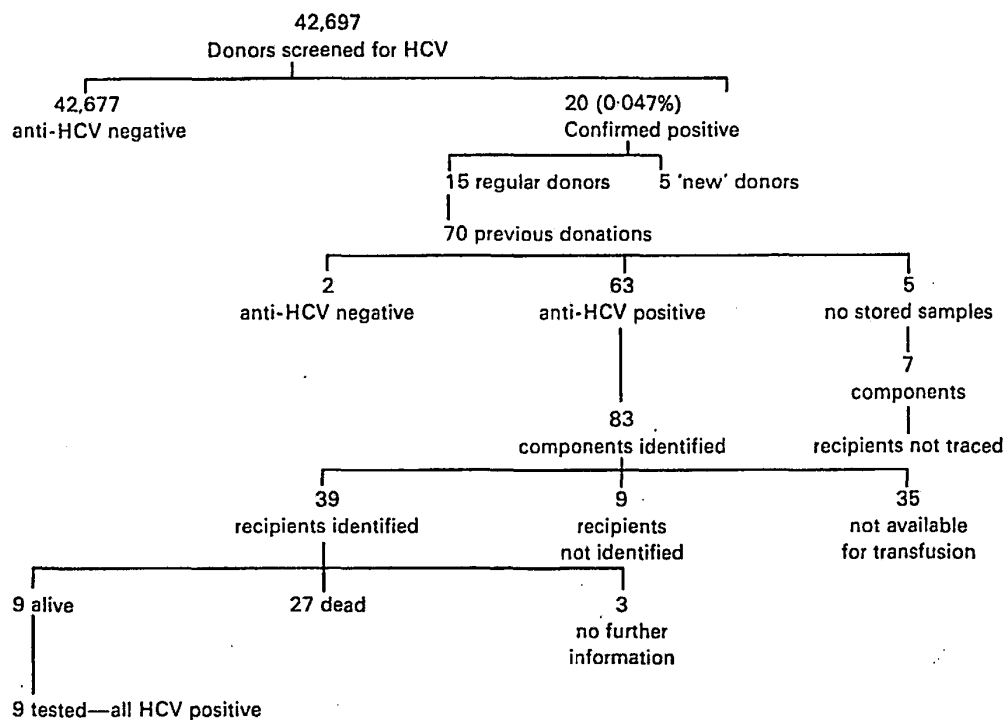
42,697
Donors screened for HCV

42,677
anti-HCV negative

20 (0·047%)
Confirmed positive

15 regular donors

5 'new' donors

70 previous donations

2
anti-HCV negative

63
anti-HCV positive

5
no stored samples

7
components

recipients not traced

83
components identified

39
recipients identified

9
recipients
not identified

35
not available
for transfusion

9 alive

27 dead

3
no further
information

9 tested—all HCV positive